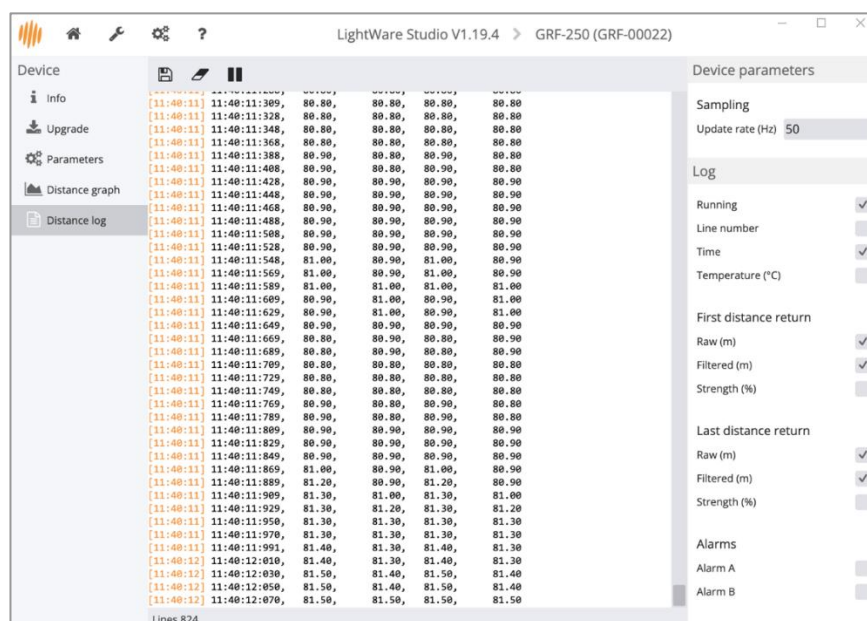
? LightWare Studio V1.19.4 > GRF-250 (GRF-00022)

Device
Info
Upgrade
Parameters
Distance graph
Distance log

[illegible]
[11:40:11] 11:40:11:309, 80.80, 80.80, 80.80, 80.80
[11:40:11] 11:40:11:328, 80.80, 80.80, 80.80, 80.80
[11:40:11] 11:40:11:348, 80.80, 80.80, 80.80, 80.80
[11:40:11] 11:40:11:368, 80.80, 80.80, 80.80, 80.80
[11:40:11] 11:40:11:388, 80.90, 80.80, 80.90, 80.80
[11:40:11] 11:40:11:408, 80.90, 80.80, 80.90, 80.80
[11:40:11] 11:40:11:428, 80.90, 80.80, 80.90, 80.90
[11:40:11] 11:40:11:448, 80.90, 80.90, 80.90, 80.90
[11:40:11] 11:40:11:468, 80.90, 80.90, 80.90, 80.90
[11:40:11] 11:40:11:488, 80.90, 80.90, 80.90, 80.90
[11:40:11] 11:40:11:508, 80.90, 80.90, 80.90, 80.90
[11:40:11] 11:40:11:528, 80.90, 80.90, 80.90, 80.90
[11:40:11] 11:40:11:548, 81.00, 80.90, 81.00, 80.90
[11:40:11] 11:40:11:569, 81.00, 80.90, 81.00, 80.90
[11:40:11] 11:40:11:589, 81.00, 81.00, 81.00, 81.00
[11:40:11] 11:40:11:609, 80.90, 81.00, 80.90, 81.00
[11:40:11] 11:40:11:629, 80.90, 81.00, 80.90, 81.00
[11:40:11] 11:40:11:649, 80.90, 80.90, 80.90, 80.90
[11:40:11] 11:40:11:669, 80.80, 80.90, 80.80, 80.90
[11:40:11] 11:40:11:689, 80.80, 80.90, 80.80, 80.90
[11:40:11] 11:40:11:709, 80.80, 80.80, 80.80, 80.80
[11:40:11] 11:40:11:729, 80.80, 80.80, 80.80, 80.80
[11:40:11] 11:40:11:749, 80.80, 80.80, 80.80, 80.80
[11:40:11] 11:40:11:769, 80.90, 80.80, 80.90, 80.80
[11:40:11] 11:40:11:789, 80.90, 80.80, 80.90, 80.80
[11:40:11] 11:40:11:809, 80.90, 80.90, 80.90, 80.90
[11:40:11] 11:40:11:829, 80.90, 80.90, 80.90, 80.90
[11:40:11] 11:40:11:849, 80.90, 80.90, 80.90, 80.90
[11:40:11] 11:40:11:869, 81.00, 80.90, 81.00, 80.90
[11:40:11] 11:40:11:889, 81.20, 80.90, 81.20, 80.90
[11:40:11] 11:40:11:909, 81.30, 81.00, 81.30, 81.00
[11:40:11] 11:40:11:929, 81.30, 81.20, 81.30, 81.20
[11:40:11] 11:40:11:950, 81.30, 81.30, 81.30, 81.30
[11:40:11] 11:40:11:970, 81.30, 81.30, 81.30, 81.30
[11:40:11] 11:40:11:991, 81.40, 81.30, 81.40, 81.30
[11:40:12] 11:40:12:010, 81.40, 81.30, 81.40, 81.30
[11:40:12] 11:40:12:030, 81.50, 81.40, 81.50, 81.40
[11:40:12] 11:40:12:050, 81.50, 81.40, 81.50, 81.40
[11:40:12] 11:40:12:070, 81.50, 81.50, 81.50, 81.50
Lines 824

Device parameters
Sampling
Update rate (Hz) 50
Log
Running
Line number
Time
Temperature (°C)
First distance return
Raw (m)
Filtered (m)
Strength (%)
Last distance return
Raw (m)
Filtered (m)
Strength (%)
Alarms
Alarm A
Alarm B